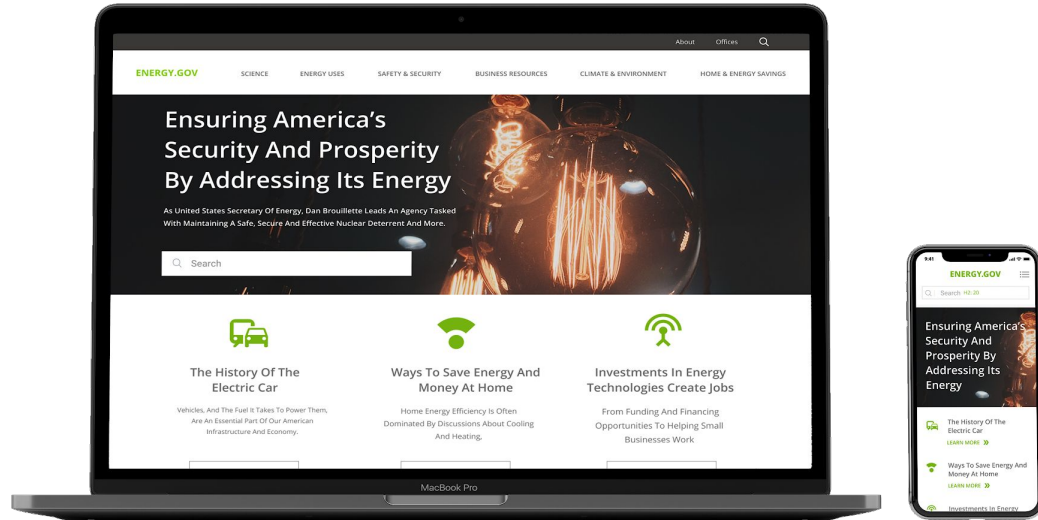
About Offices

ENERGY.GOV SCIENCE ENERGY USES SAFETY & SECURITY BUSINESS RESOURCES CLIMATE & ENVIRONMENT HOME & ENERGY SAVINGS

Ensuring America's Security And Prosperity By Addressing Its Energy

As United States Secretary Of Energy, Dan Brouillette Leads An Agency Tasked With Maintaining A Safe, Secure And Effective Nuclear Deterrent And More.

Search

The History Of The Electric Car

Vehicles, And The Fuel It Takes To Power Them, Are An Essential Part Of Our American Infrastructure And Economy.

Ways To Save Energy And Money At Home

Home Energy Efficiency Is Often Dominated By Discussions About Cooling And Heating.

Investments In Energy Technologies Create Jobs

From Funding And Financing Opportunities To Helping Small Businesses Work

MacBook Pro

9:41

ENERGY.GOV

Search

Ensuring America's Security And Prosperity By Addressing Its Energy

The History Of The Electric Car

LEARN MORE »

Ways To Save Energy And Money At Home

LEARN MORE »

Investments In Energy